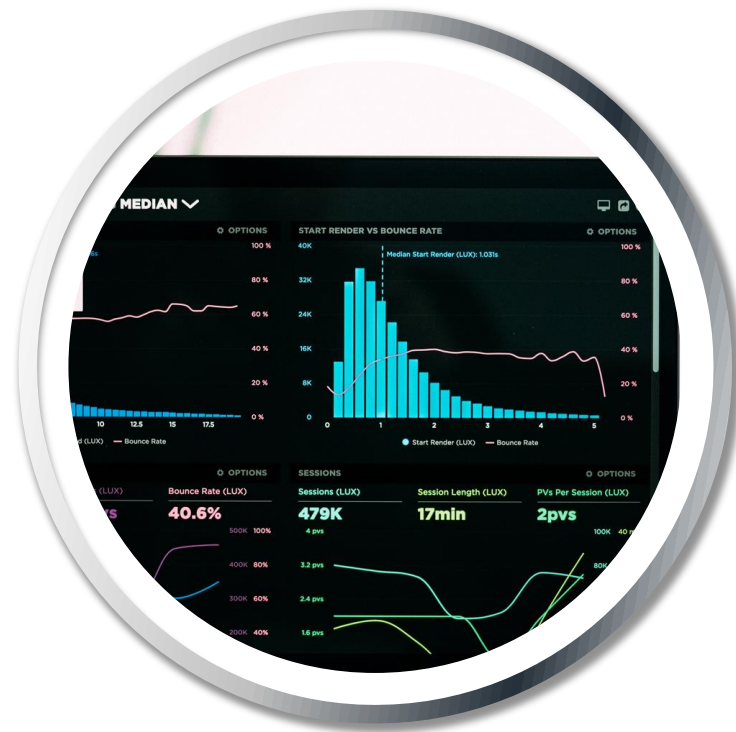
MEDIAN

OPTIONS

100 %
80 %
60 %
40 %
20 %
0 %

10 12.5 15 17.5

(LUX) Bounce Rate

START RENDER VS BOUNCE RATE

OPTIONS

Median Start Render (LUX): 1.031s

40K
32K
24K
16K
8K
0

100 %
80 %
60 %
40 %
20 %
0 %

0 1 2 3 4 5

Start Render (LUX) Bounce Rate

OPTIONS

(LUX)

Bounce Rate (LUX)

40.6%

500K 100%
400K 80%
300K 60%
200K 40%

SESSIONS

OPTIONS

Sessions (LUX)

479K

Session Length (LUX)

17min

PVs Per Session (LUX)

2pvs

4 pvs
3.2 pvs
2.4 pvs
1.6 pvs

100K 40
80K